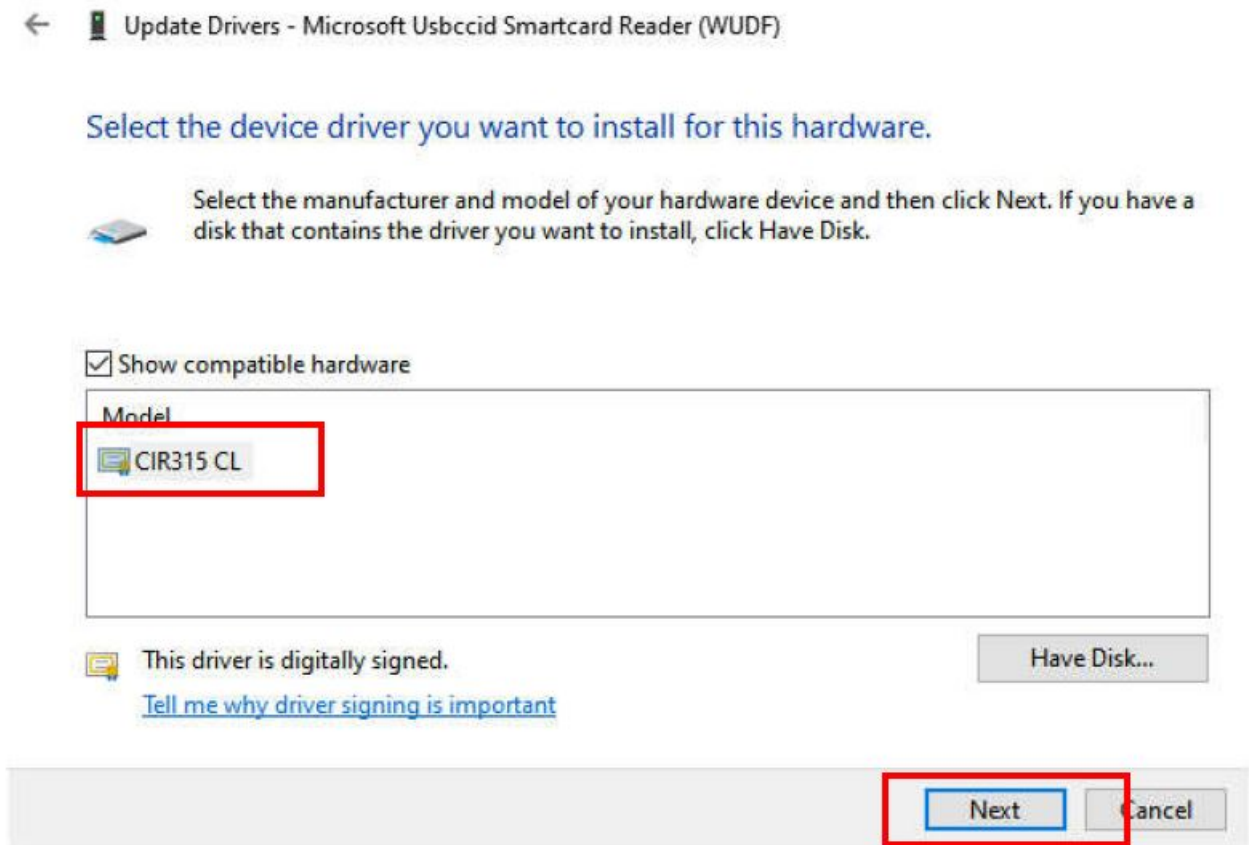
Update Drivers - Microsoft Usbccid Smartcard Reader (WUDF)

Select the device driver you want to install for this hardware.

Select the manufacturer and model of your hardware device and then click Next. If you have a disk that contains the driver you want to install, click Have Disk.

Show compatible hardware

Model

CIR315 CL

This driver is digitally signed.

Tell me why driver signing is important

Have Disk...

Next

Cancel